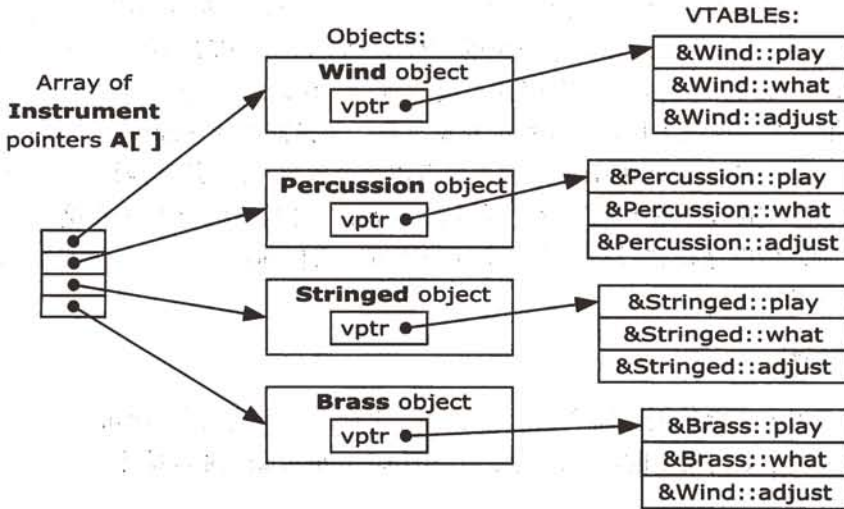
Objects:

VTABLEs:

Array of **Instrument** pointers **A[ ]**

**Wind** object
vptr

&Wind::play
&Wind::what
&Wind::adjust

**Percussion** object
vptr

&Percussion::play
&Percussion::what
&Percussion::adjust

**Stringed** object
vptr

&Stringed::play
&Stringed::what
&Stringed::adjust

**Brass** object
vptr

&Brass::play
&Brass::what
&Wind::adjust